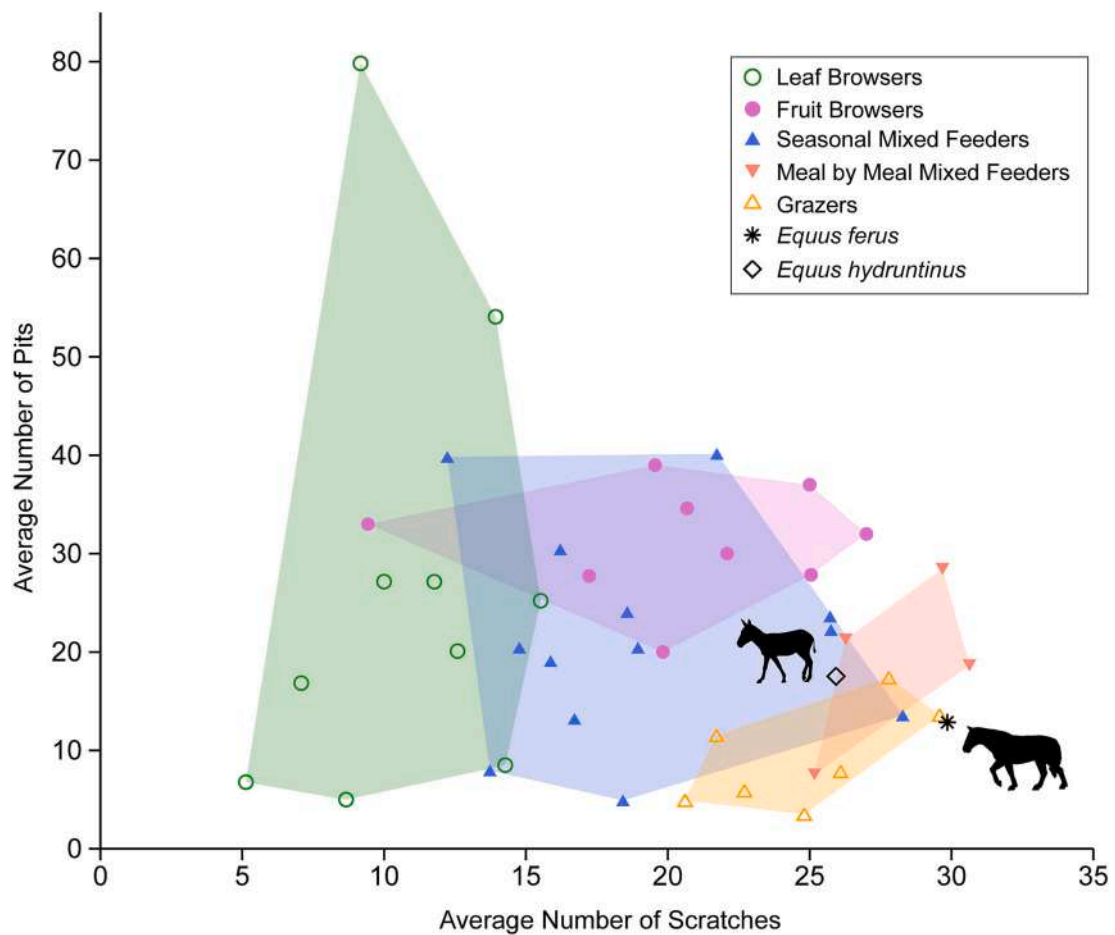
Leaf Browsers
Fruit Browsers
Seasonal Mixed Feeders
Meal by Meal Mixed Feeders
Grazers
Equus ferus
Equus hydruntinus

Average Number of Pits
80
70
60
50
40
30
20
10
0

0
5
10
15
20
25
30
35
Average Number of Scratches